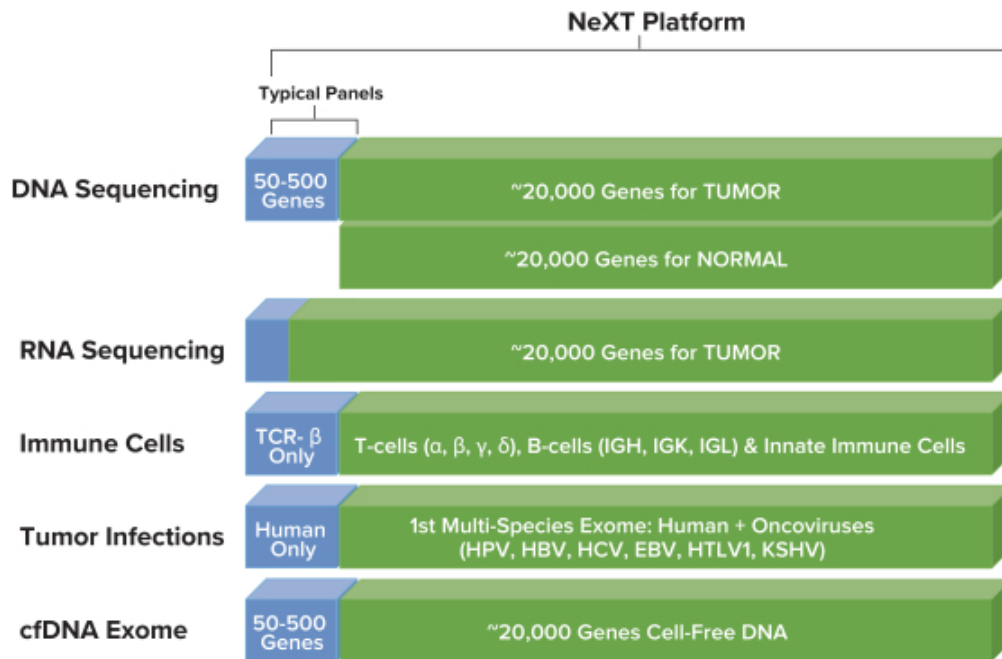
NeXT Platform

Typical Panels

DNA Sequencing

50-500 Genes

~20,000 Genes for TUMOR

~20,000 Genes for NORMAL

RNA Sequencing

~20,000 Genes for TUMOR

Immune Cells

TCR- β Only

T-cells (α, β, γ, δ), B-cells (IGH, IGK, IGL) & Innate Immune Cells

Tumor Infections

Human Only

1st Multi-Species Exome: Human + Oncoviruses (HPV, HBV, HCV, EBV, HTLV1, KSHV)

cfDNA Exome

50-500 Genes

~20,000 Genes Cell-Free DNA